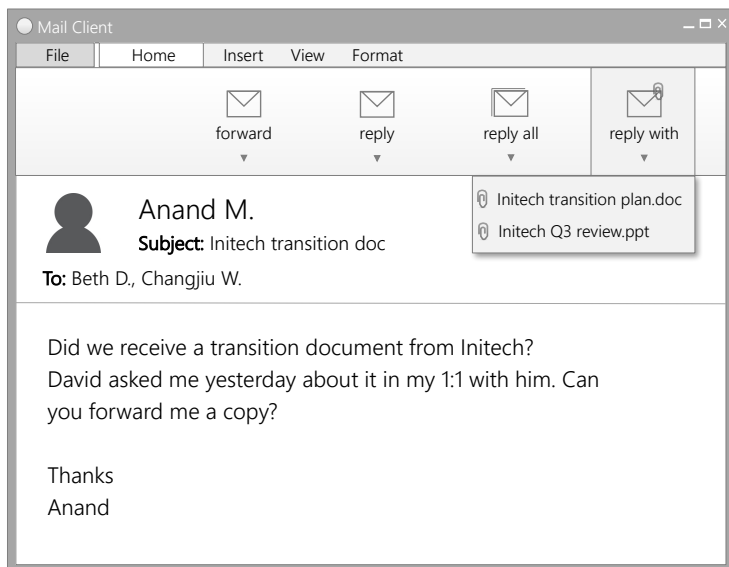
Mail Client

File | Home | Insert | View | Format

forward
reply
reply all
reply with

Initech transition plan.doc
Initech Q3 review.ppt

Anand M.
Subject: Initech transition doc
To: Beth D., Changjiu W.

Did we receive a transition document from Initech? David asked me yesterday about it in my 1:1 with him. Can you forward me a copy?

Thanks
Anand